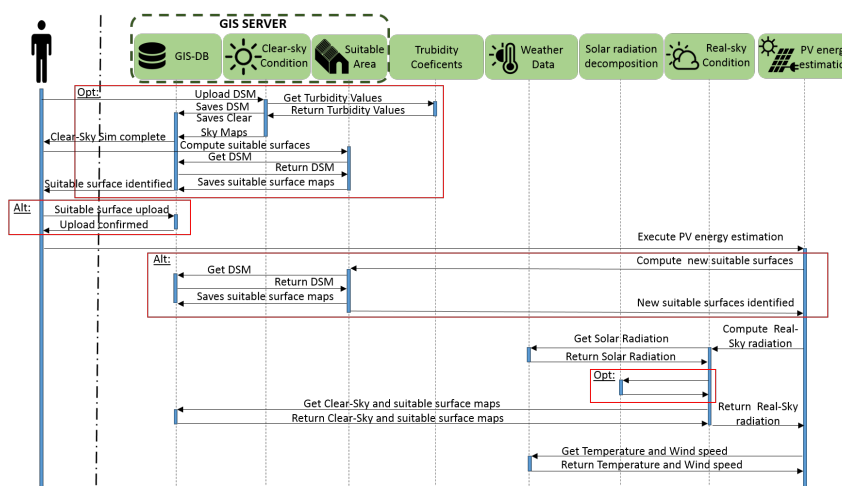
GIS SERVER

GIS-DB

Clear-sky Condition

Suitable Area

Trubidity Coeficents

Weather Data

Solar radiation decomposition

Real-sky Condition

PV energ estimatio

Opt:

Upload DSM

Get Turbidity Values

Saves DSM

Return Turbidity Values

Saves Clear Sky Maps

Clear-Sky Sim complete

Compute suitable surfaces

Get DSM

Return DSM

Saves suitable surface maps

Suitable surface identified

Alt:

Suitable surface upload

Upload confirmed

Execute PV energy estimation

Alt:

Get DSM

Compute new suitable surfaces

Return DSM

Saves suitable surface maps

New suitable surfaces identified

Compute Real-Sky radiation

Get Solar Radiation

Return Solar Radiation

Opt:

Get Clear-Sky and suitable surface maps

Return Clear-Sky and suitable surface maps

Return Real-Sky radiation

Get Temperature and Wind speed

Return Temperature and Wind speed